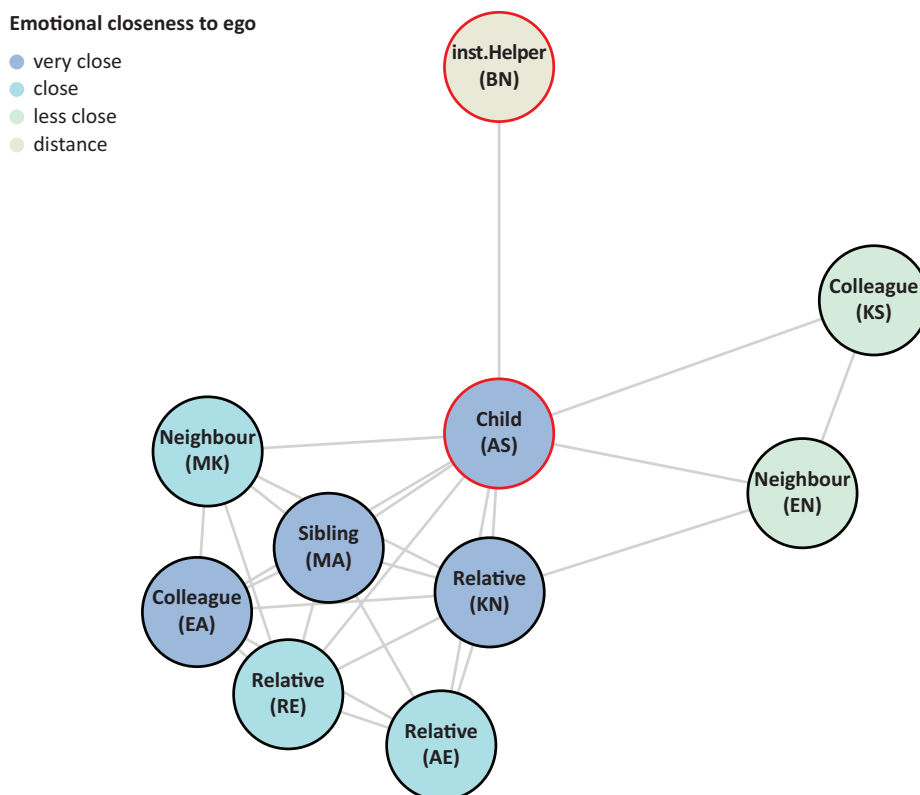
Emotional closeness to ego

very close
close
less close
distance

inst.Helper (BN)

Colleague (KS)

Child (AS)

Neighbour (MK)

Neighbour (EN)

Sibling (MA)

Relative (KN)

Colleague (EA)

Relative (RE)

Relative (AE)